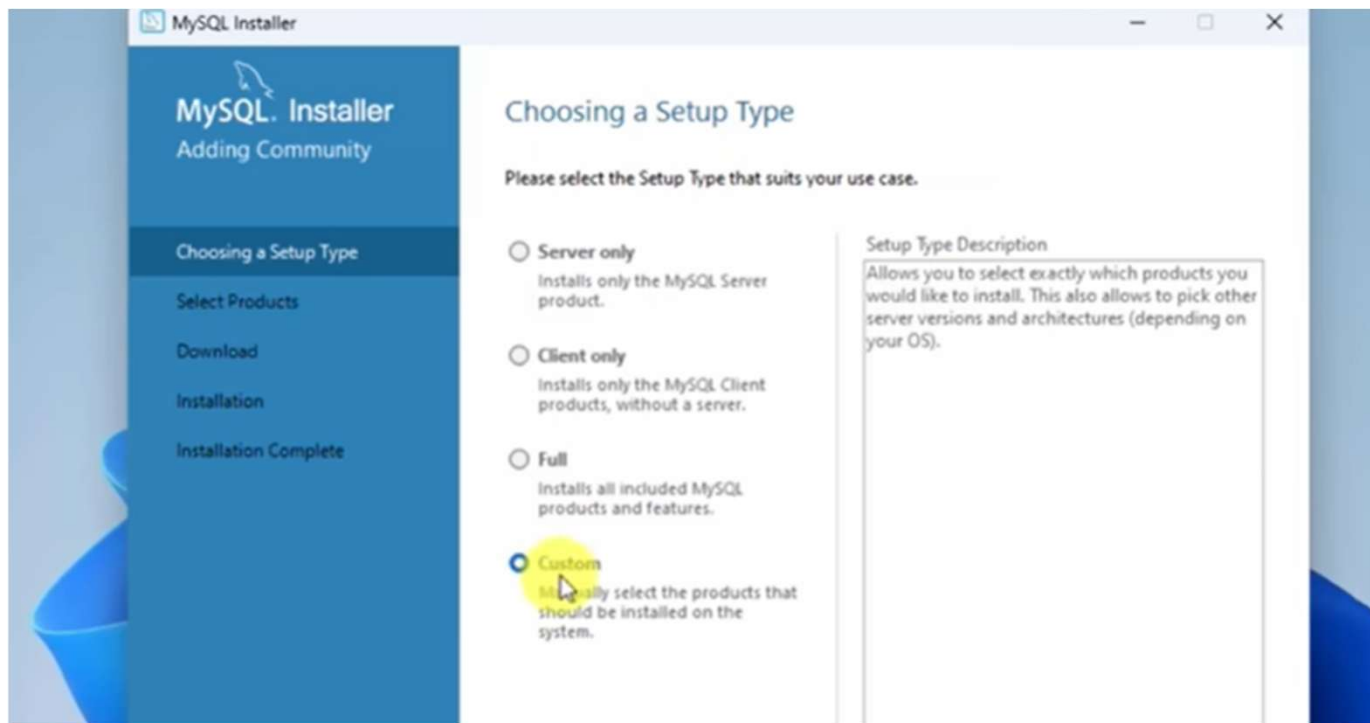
MySQL Installer

MySQL. Installer
Adding Community

Choosing a Setup Type
Select Products
Download
Installation
Installation Complete

Choosing a Setup Type

Please select the Setup Type that suits your use case.

Server only
Installs only the MySQL Server product.

Client only
Installs only the MySQL Client products, without a server.

Full
Installs all included MySQL products and features.

Custom
M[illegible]ally select the products that should be installed on the system.

Setup Type Description
Allows you to select exactly which products you would like to install. This also allows to pick other server versions and architectures (depending on your OS).